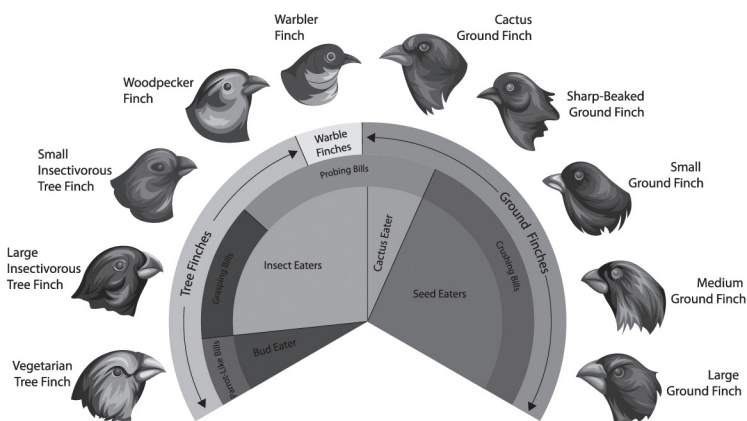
Warbler Finch

Cactus Ground Finch

Woodpecker Finch

Sharp-Beaked Ground Finch

Small Insectivorous Tree Finch

Small Ground Finch

Large Insectivorous Tree Finch

Medium Ground Finch

Vegetarian Tree Finch

Large Ground Finch

Warble Finches

Probing Bills

Tree Finches

Ground Finches

Grasping Bills

Insect Eaters

Cactus Eater

Crushing Bills

Seed Eaters

Parrot-Like Bills

Bud Eater